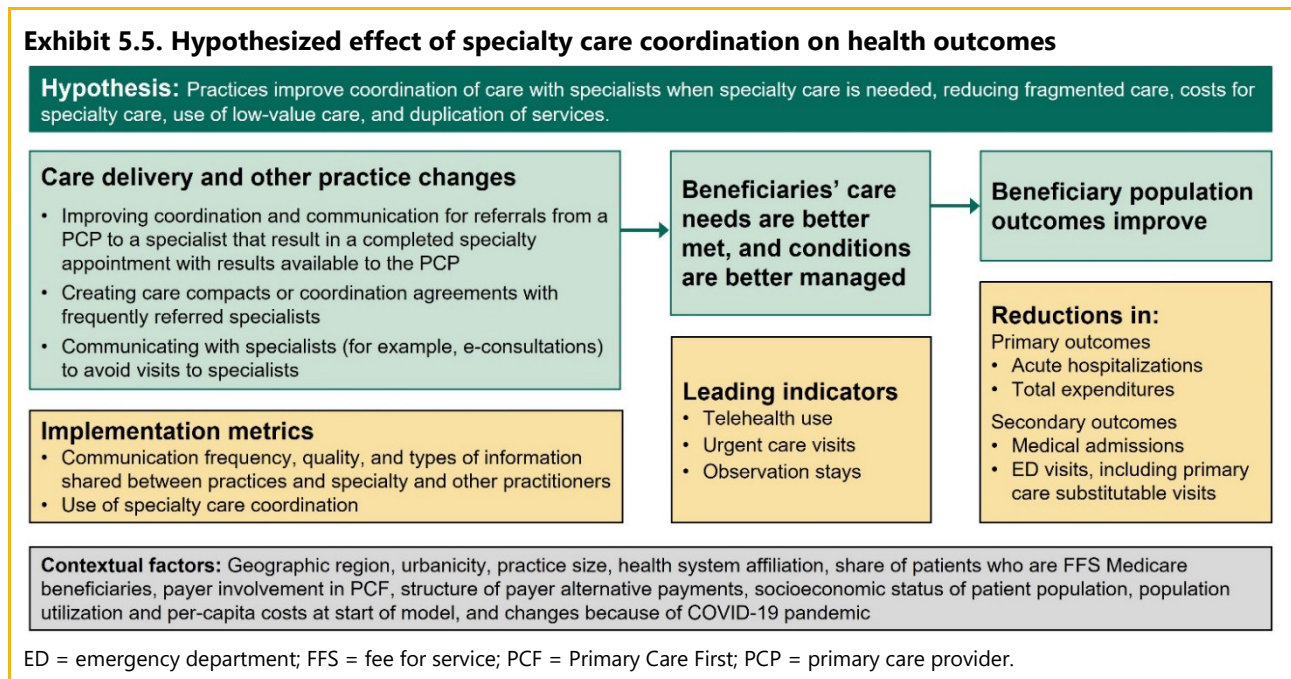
Exhibit 5.5. Hypothesized effect of specialty care coordination on health outcomes

Hypothesis: Practices improve coordination of care with specialists when specialty care is needed, reducing fragmented care, costs for specialty care, use of low-value care, and duplication of services.

Care delivery and other practice changes
• Improving coordination and communication for referrals from a PCP to a specialist that result in a completed specialty appointment with results available to the PCP
• Creating care compacts or coordination agreements with frequently referred specialists
• Communicating with specialists (for example, e-consultations) to avoid visits to specialists

Implementation metrics
• Communication frequency, quality, and types of information shared between practices and specialty and other practitioners
• Use of specialty care coordination

Beneficiaries' care needs are better met, and conditions are better managed

Leading indicators
• Telehealth use
• Urgent care visits
• Observation stays

Beneficiary population outcomes improve

Reductions in:
Primary outcomes
• Acute hospitalizations
• Total expenditures
Secondary outcomes
• Medical admissions
• ED visits, including primary care substitutable visits

Contextual factors: Geographic region, urbanicity, practice size, health system affiliation, share of patients who are FFS Medicare beneficiaries, payer involvement in PCF, structure of payer alternative payments, socioeconomic status of patient population, population utilization and per-capita costs at start of model, and changes because of COVID-19 pandemic

ED = emergency department; FFS = fee for service; PCF = Primary Care First; PCP = primary care provider.